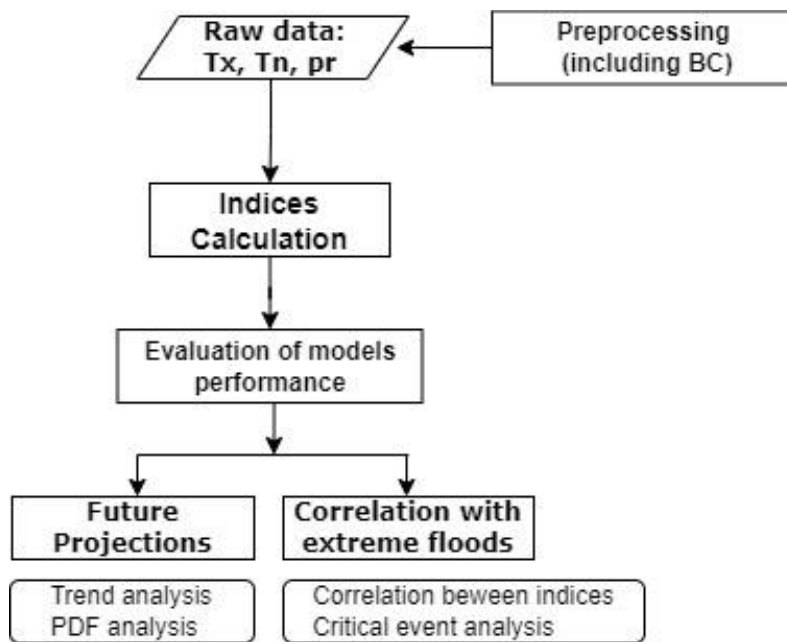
Raw data:
Tx, Tn, pr

Preprocessing
(including BC)

Indices
Calculation

Evaluation of models
performance

Future
Projections

Correlation with
extreme floods

Trend analysis
PDF analysis

Correlation beween indices
Critical event analysis